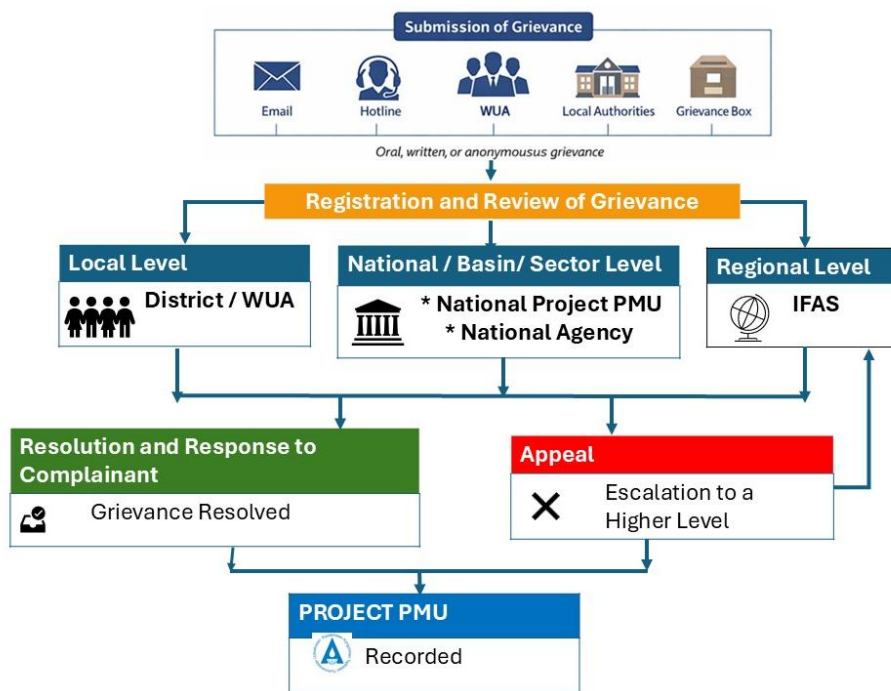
Submission of Grievance

Email

Hotline

WUA

Local Authorities

Grievance Box

Oral, written, or anonymousus grievance

Registration and Review of Grievance

Local Level

District / WUA

National / Basin/ Sector Level

* National Project PMU
* National Agency

Regional Level

IFAS

Resolution and Response to Complainant

Grievance Resolved

Appeal

Escalation to a Higher Level

PROJECT PMU

Recorded